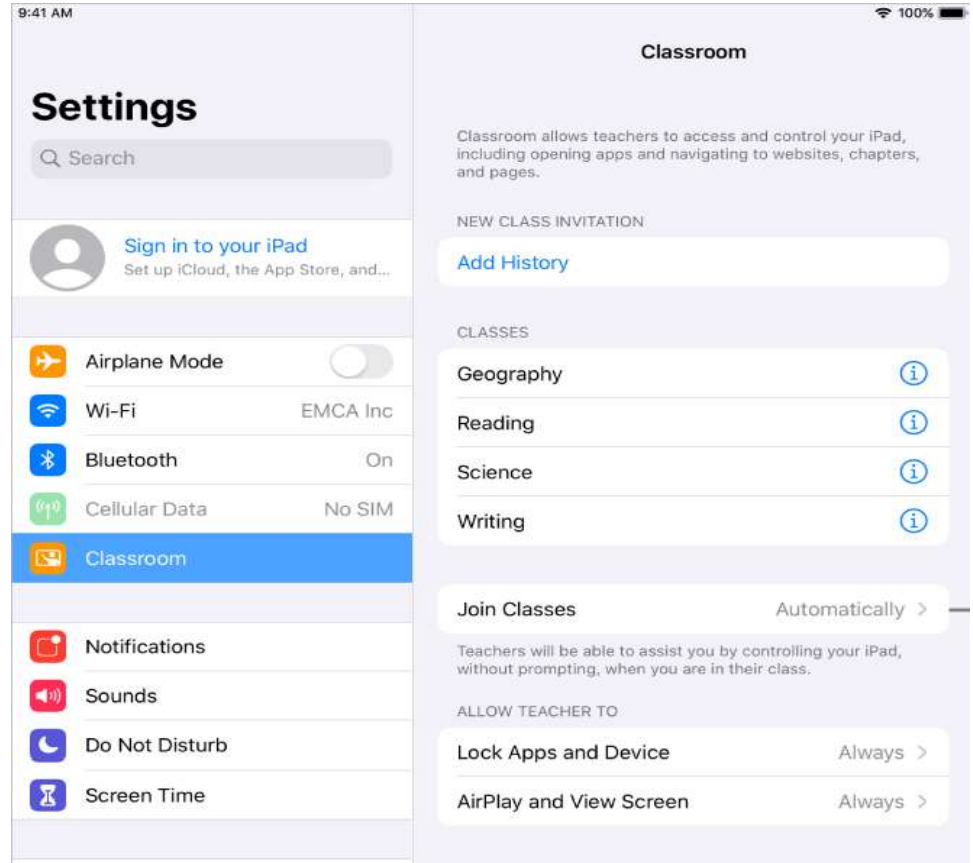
9:41 AM

100%

Settings

Search

Sign in to your iPad
Set up iCloud, the App Store, and...

Airplane Mode

Wi-Fi EMCA Inc

Bluetooth On

Cellular Data No SIM

Classroom

Notifications

Sounds

Do Not Disturb

Screen Time

Classroom

Classroom allows teachers to access and control your iPad, including opening apps and navigating to websites, chapters, and pages.

NEW CLASS INVITATION

Add History

CLASSES

Geography

Reading

Science

Writing

Join Classes Automatically

Teachers will be able to assist you by controlling your iPad, without prompting, when you are in their class.

ALLOW TEACHER TO

Lock Apps and Device Always

AirPlay and View Screen Always